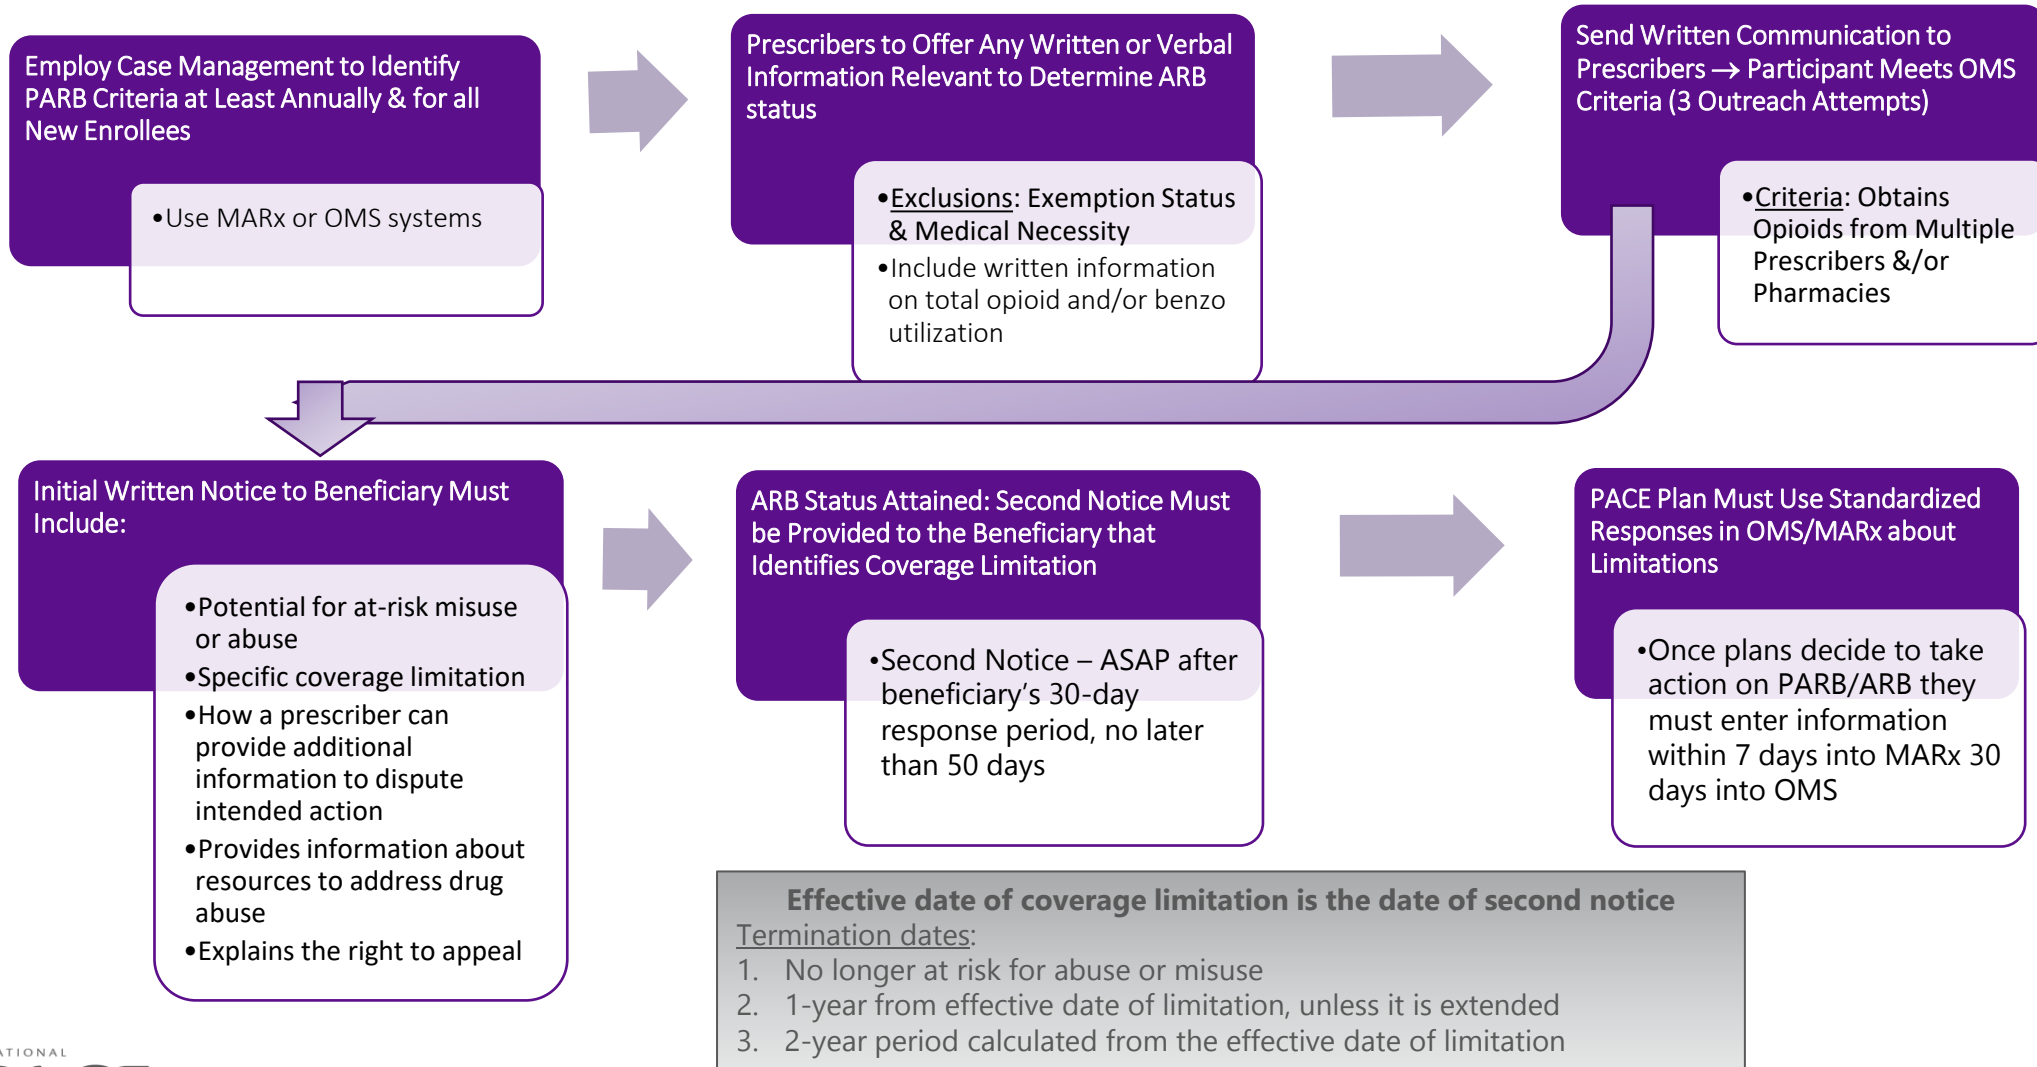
Employ Case Management to Identify PARB Criteria at Least Annually & for all New Enrollees

•Use MARx or OMS systems

Prescribers to Offer Any Written or Verbal Information Relevant to Determine ARB status

•Exclusions: Exemption Status & Medical Necessity
•Include written information on total opioid and/or benzo utilization

Send Written Communication to Prescribers → Participant Meets OMS Criteria (3 Outreach Attempts)

•Criteria: Obtains Opioids from Multiple Prescribers &/or Pharmacies

Initial Written Notice to Beneficiary Must Include:

•Potential for at-risk misuse or abuse
•Specific coverage limitation
•How a prescriber can provide additional information to dispute intended action
•Provides information about resources to address drug abuse
•Explains the right to appeal

ARB Status Attained: Second Notice Must be Provided to the Beneficiary that Identifies Coverage Limitation

•Second Notice – ASAP after beneficiary's 30-day response period, no later than 50 days

PACE Plan Must Use Standardized Responses in OMS/MARx about Limitations

•Once plans decide to take action on PARB/ARB they must enter information within 7 days into MARx 30 days into OMS

Effective date of coverage limitation is the date of second notice
Termination dates:
1. No longer at risk for abuse or misuse
2. 1-year from effective date of limitation, unless it is extended
3. 2-year period calculated from the effective date of limitation

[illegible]TIONAL